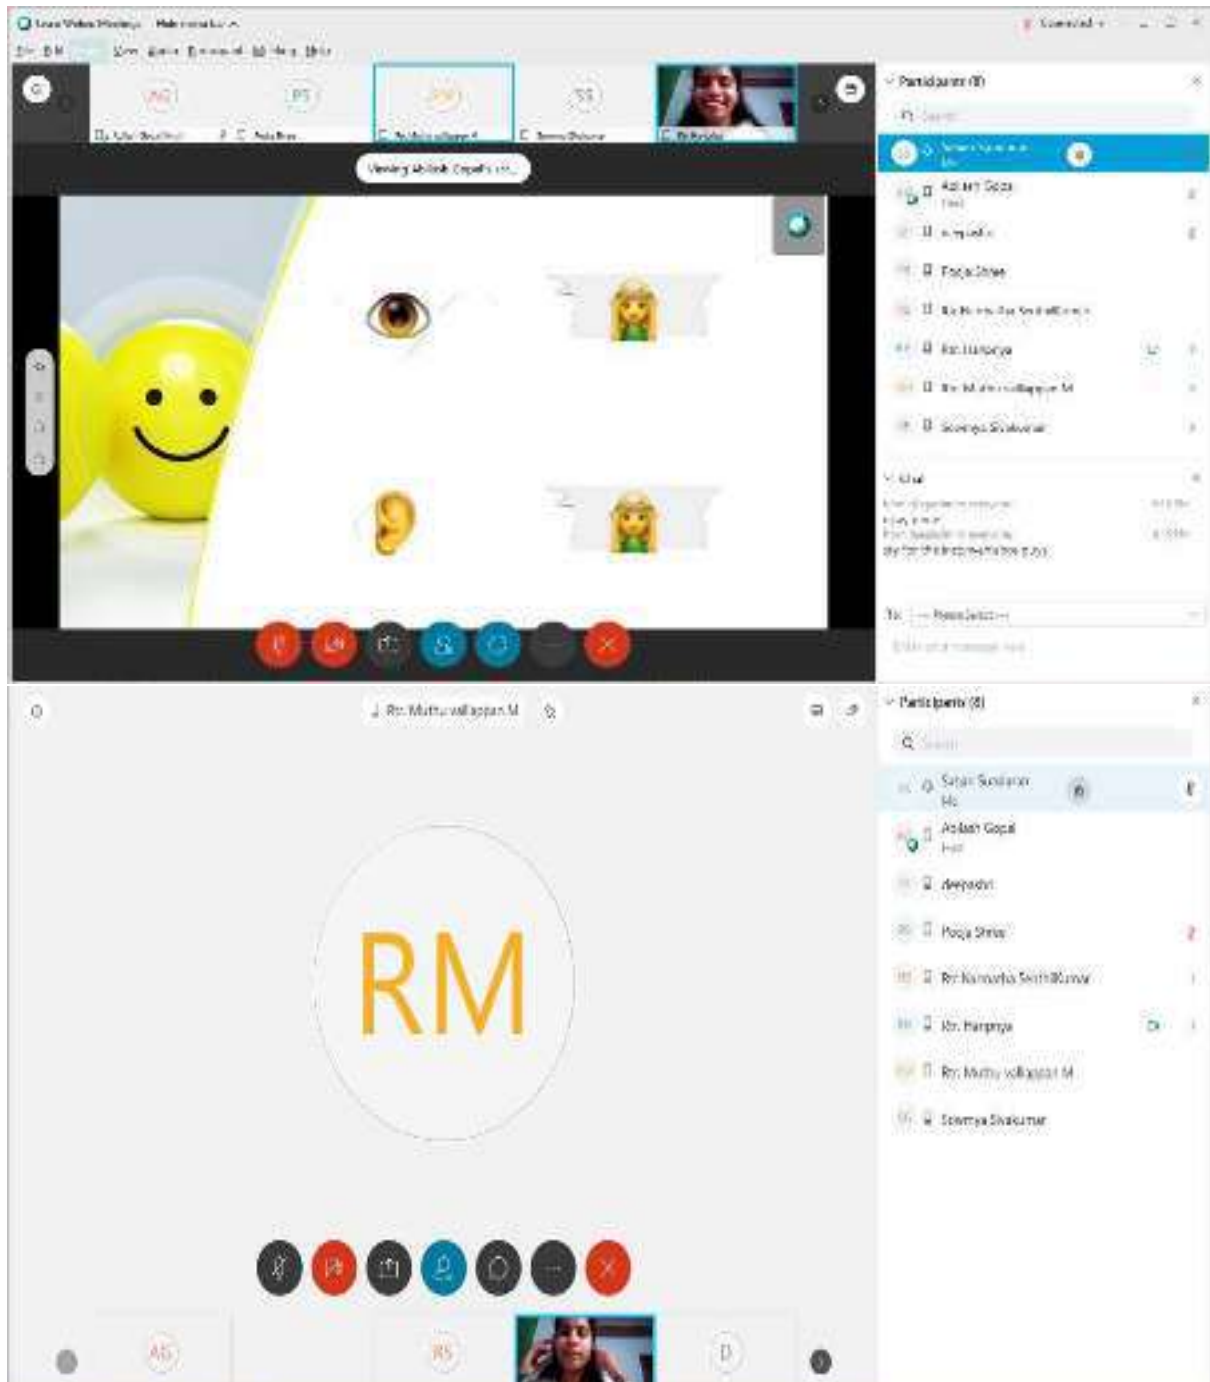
Cisco Webex Meetings

Participants (8)

Viewing Abilash Gopal's ...

Abilash Gopal
Host

Pooja Shree

Rtr. Hariprya

Sowmya Sivakumar

Chat

To: --- Please Select ---

Rtr. Muthu vallappan M

Participants (8)

Satish Sundaram
Me

Abilash Gopal
Host

deepashri

Pooja Shree

Rtr Kamatha SenthilKumar

Rtr. Hariprya

Rtr. Muthu vallappan M

Sowmya Sivakumar

RM

AG

RS

D